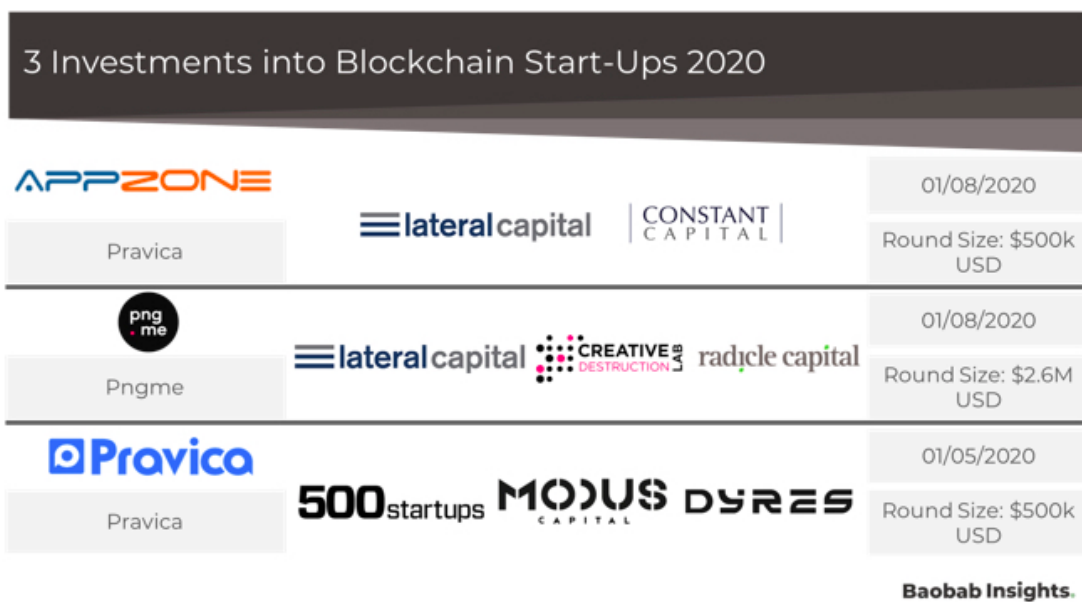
3 Investments into Blockchain Start-Ups 2020

APPZONE

Pravica

lateral capital

CONSTANT CAPITAL

01/08/2020

Round Size: $500k USD

png me

Pngme

lateral capital

CREATIVE DESTRUCTION LAB

radicle capital

01/08/2020

Round Size: $2.6M USD

Pravica

Pravica

500startups

MODUS CAPITAL

DYRES

01/05/2020

Round Size: $500k USD

Baobab Insights.